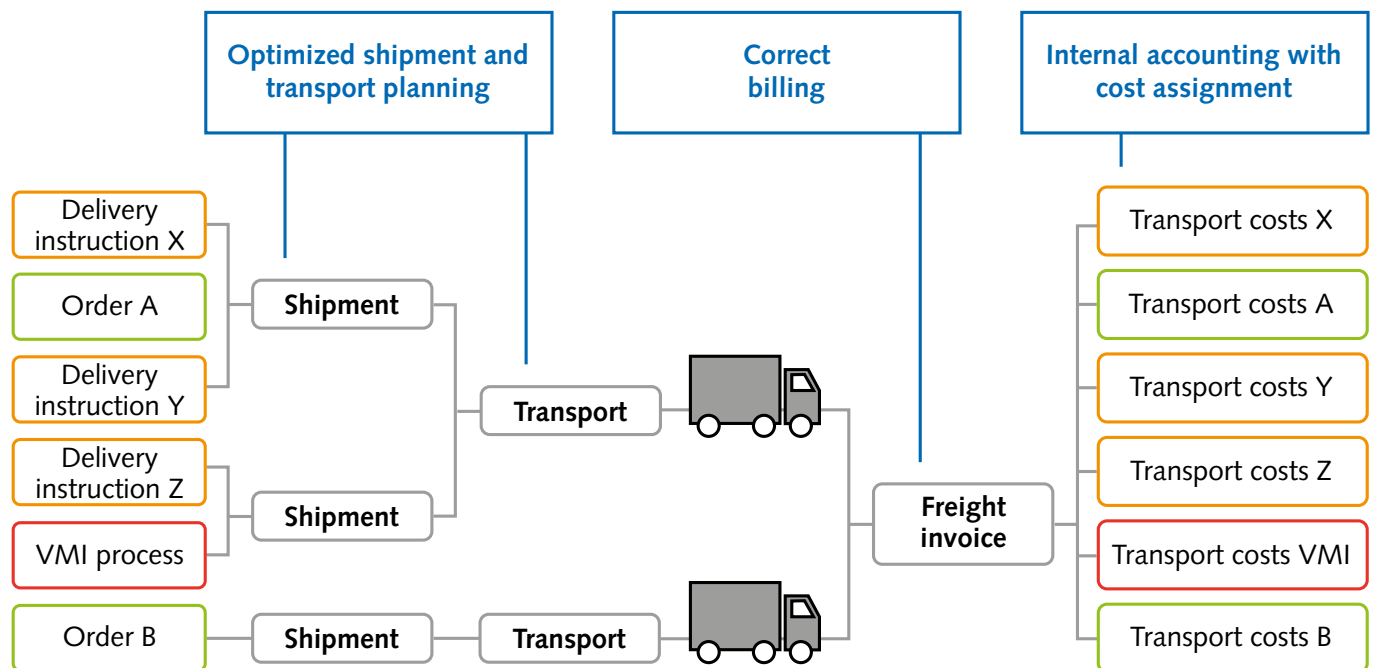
Optimized shipment and transport planning

Correct billing

Internal accounting with cost assignment

Delivery instruction X

Order A

Delivery instruction Y

Delivery instruction Z

VMI process

Order B

Shipment

Shipment

Shipment

Transport

Transport

Freight invoice

Transport costs X

Transport costs A

Transport costs Y

Transport costs Z

Transport costs VMI

Transport costs B